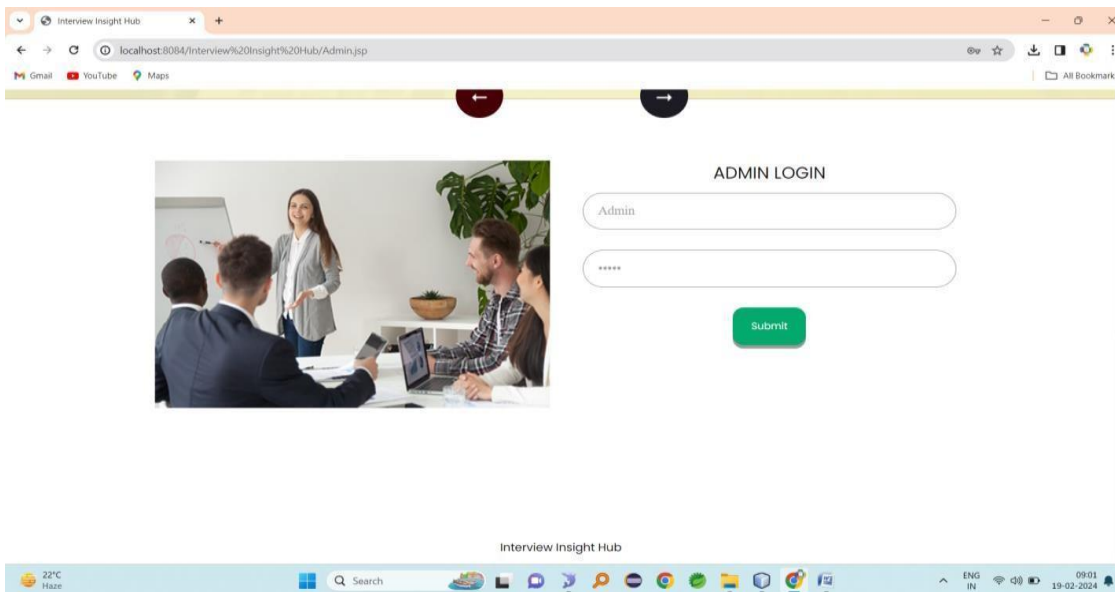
Interview Insight Hub

localhost:8084/Interview%20Insight%20Hub/Admin.jsp

Gmail YouTube Maps

All Bookmark

ADMIN LOGIN

Admin

•••••

Submit

Interview Insight Hub

22°C
Haze

Search

ENG
IN

09:01
19-02-2024